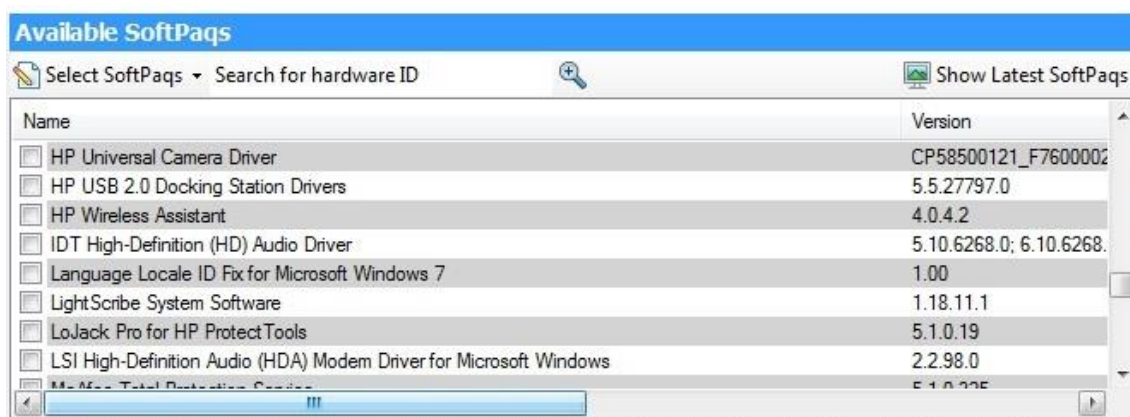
Available SoftPaqs

Select SoftPaqs ▾ Search for hardware ID

Show Latest SoftPaqs

| Name | Version |
|---|---|
| HP Universal Camera Driver | CP58500121_F7600002 |
| HP USB 2.0 Docking Station Drivers | 5.5.27797.0 |
| HP Wireless Assistant | 4.0.4.2 |
| IDT High-Definition (HD) Audio Driver | 5.10.6268.0; 6.10.6268. |
| Language Locale ID Fix for Microsoft Windows 7 | 1.00 |
| LightScribe System Software | 1.18.11.1 |
| LoJack Pro for HP ProtectTools | 5.1.0.19 |
| LSI High-Definition Audio (HDA) Modem Driver for Microsoft Windows | 2.2.98.0 |
| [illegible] | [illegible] |